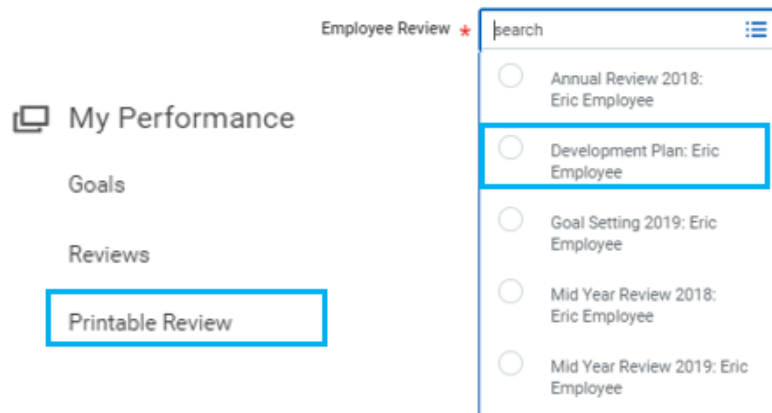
My Performance

Goals

Reviews

Printable Review

Employee Review *

search

Annual Review 2018: Eric Employee

Development Plan: Eric Employee

Goal Setting 2019: Eric Employee

Mid Year Review 2018: Eric Employee

Mid Year Review 2019: Eric Employee